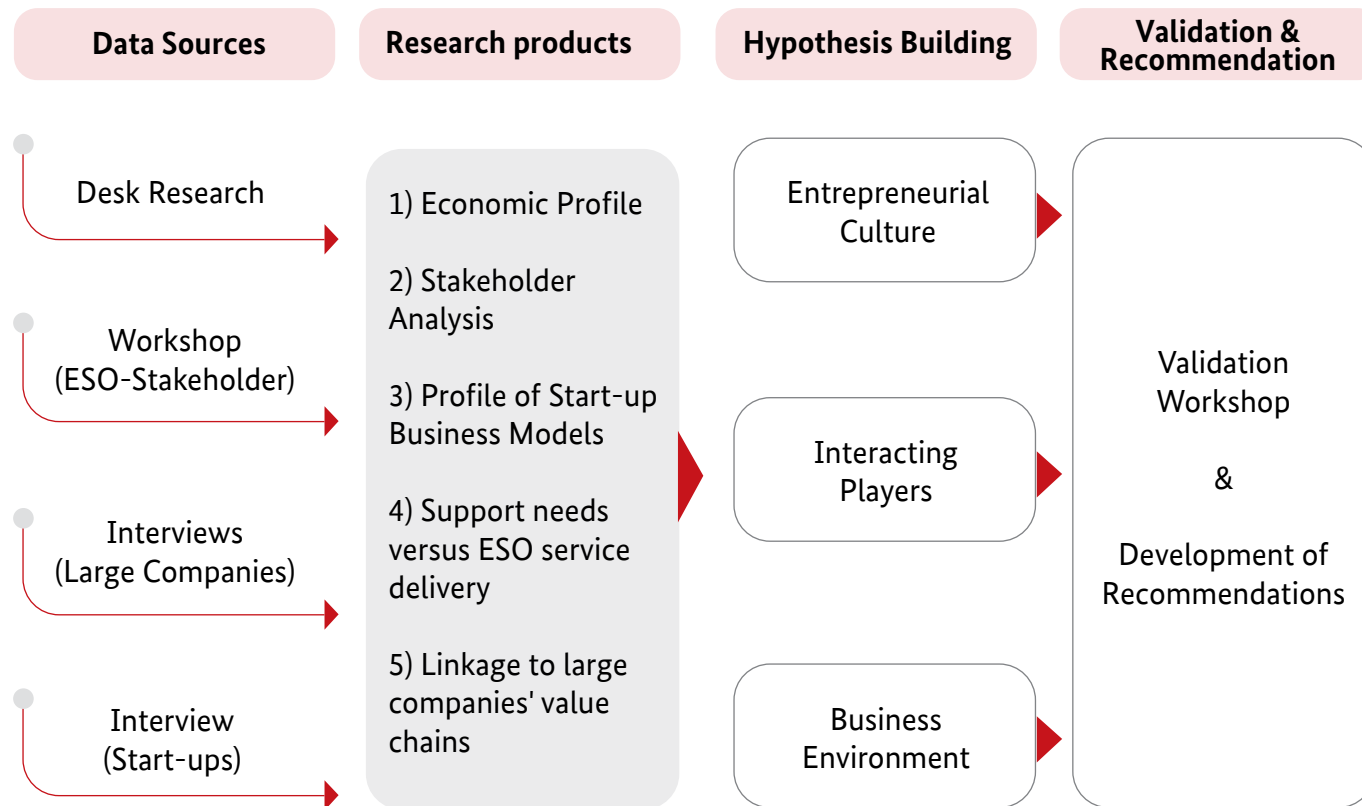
Data Sources

Research products

Hypothesis Building

Validation & Recommendation

Desk Research

Workshop (ESO-Stakeholder)

Interviews (Large Companies)

Interview (Start-ups)

1) Economic Profile

2) Stakeholder Analysis

3) Profile of Start-up Business Models

4) Support needs versus ESO service delivery

5) Linkage to large companies' value chains

Entrepreneurial Culture

Interacting Players

Business Environment

Validation Workshop

&

Development of Recommendations